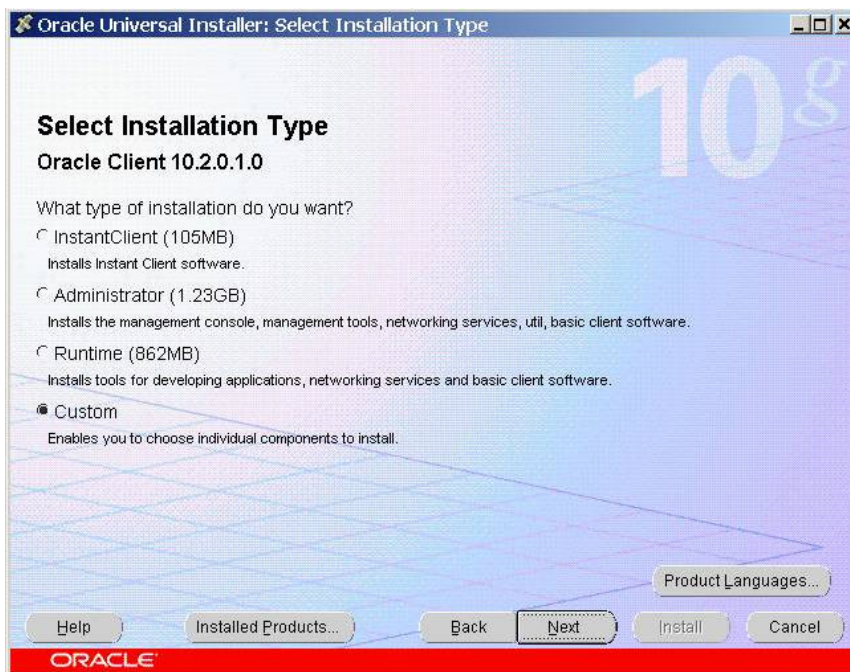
Oracle Universal Installer: Select Installation Type

10g

Select Installation Type

Oracle Client 10.2.0.1.0

What type of installation do you want?

InstantClient (105MB)
Installs Instant Client software.

Administrator (1.23GB)
Installs the management console, management tools, networking services, util, basic client software.

Runtime (862MB)
Installs tools for developing applications, networking services and basic client software.

Custom
Enables you to choose individual components to install.

Product Languages...

Help | Installed Products... | Back | Next | Install | Cancel

ORACLE